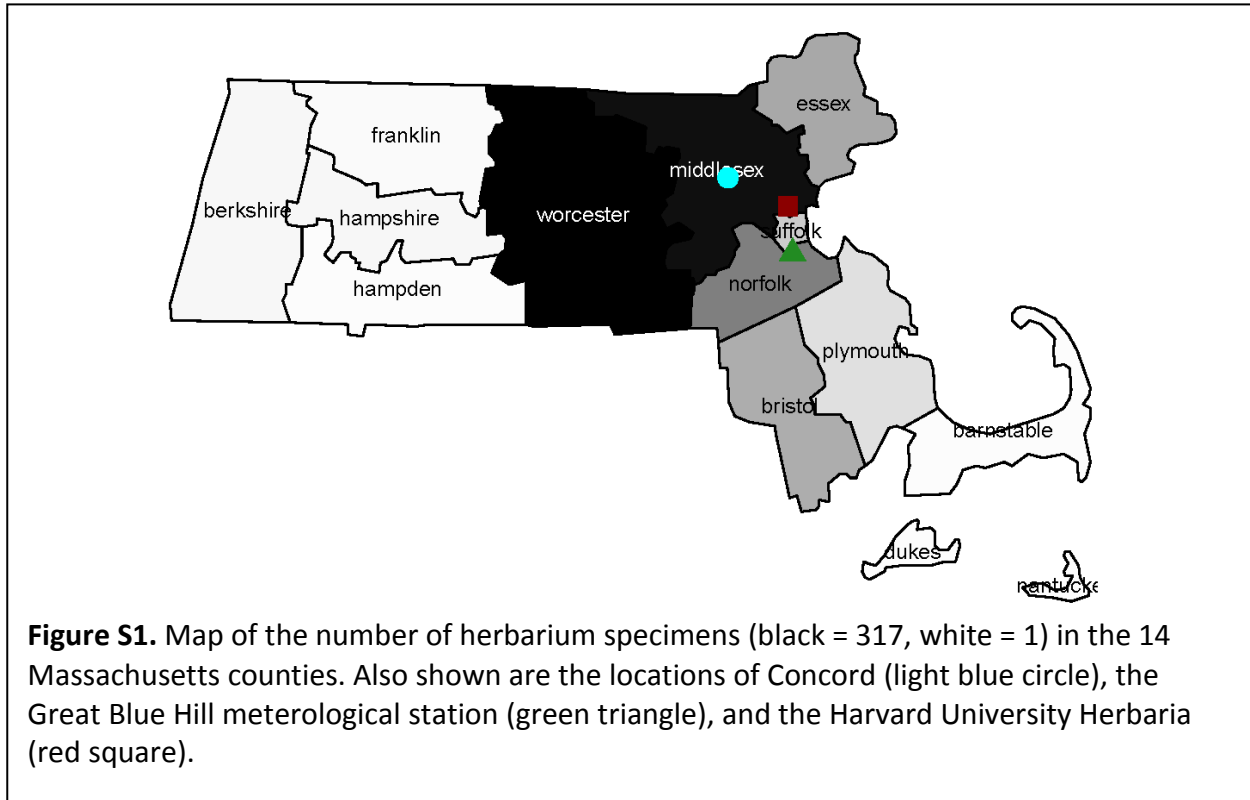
essex
franklin
middlesex
berkshire
hampshire
worcester
suffolk
hampden
norfolk
plymouth
bristol
barnstable
dukes
nantucke

**Figure S1.** Map of the number of herbarium specimens (black = 317, white = 1) in the 14 Massachusetts counties. Also shown are the locations of Concord (light blue circle), the Great Blue Hill meterological station (green triangle), and the Harvard University Herbaria (red square).